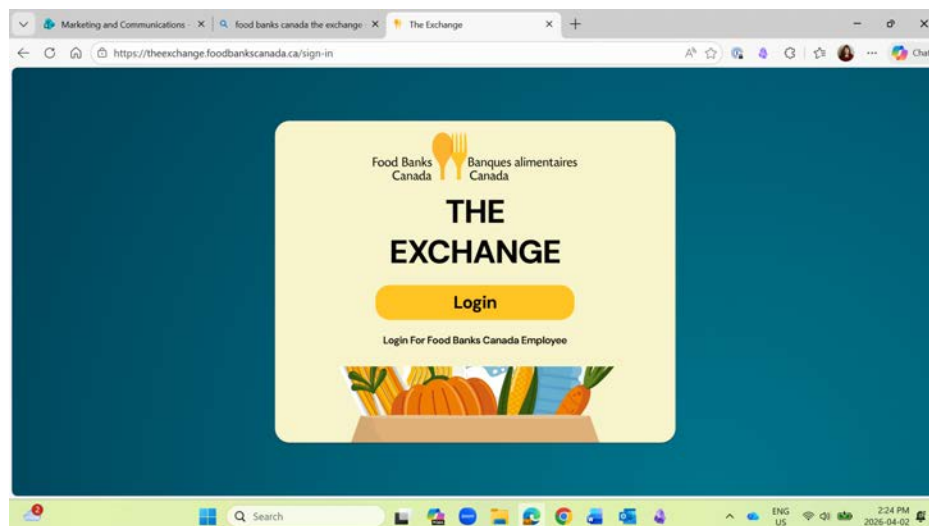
Marketing and Communications ×
food banks canada the exchange ×
The Exchange ×
+

https://theexchange.foodbankscanada.ca/sign-in

Chat

Food Banks Canada
Banques alimentaires Canada

THE EXCHANGE

Login

Login For Food Banks Canada Employee

2

Search

ENG
US

2:24 PM
2026-04-02